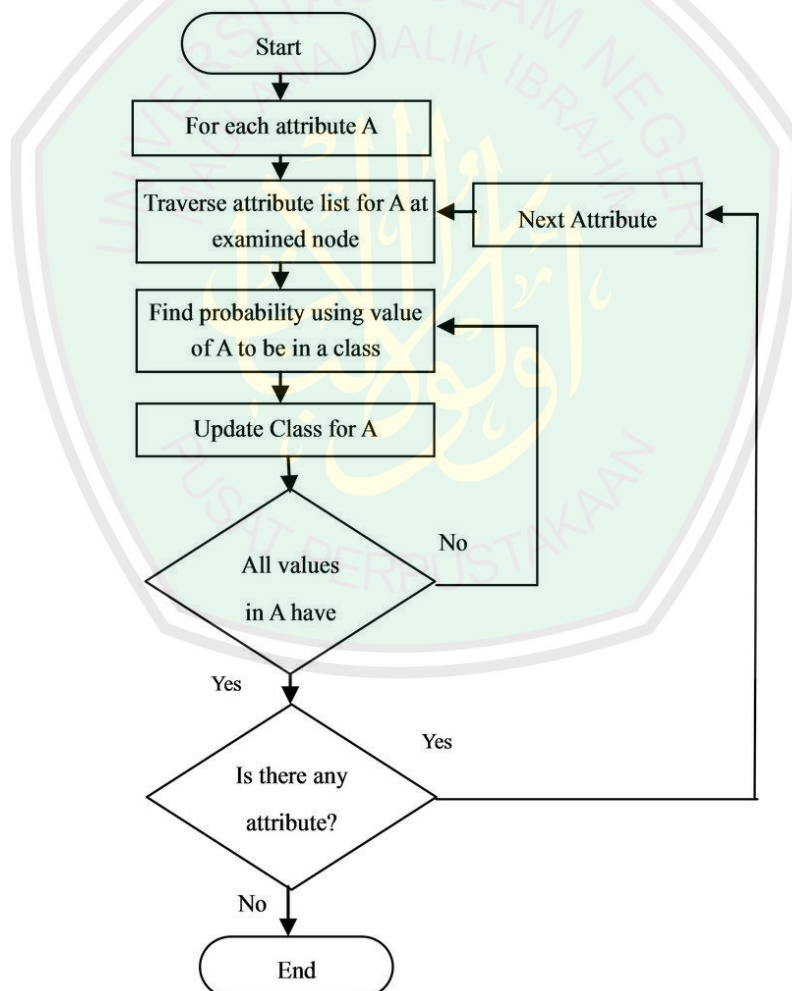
Start

For each attribute A

Traverse attribute list for A at examined node

Next Attribute

Find probability using value of A to be in a class

Update Class for A

No

All values in A have

Yes

Yes

Is there any attribute?

No

End

UNIVERSITAS ISLAM NEGERI MAULANA MALIK IBRAHIM

PUSAT PERPUSTAKAAN